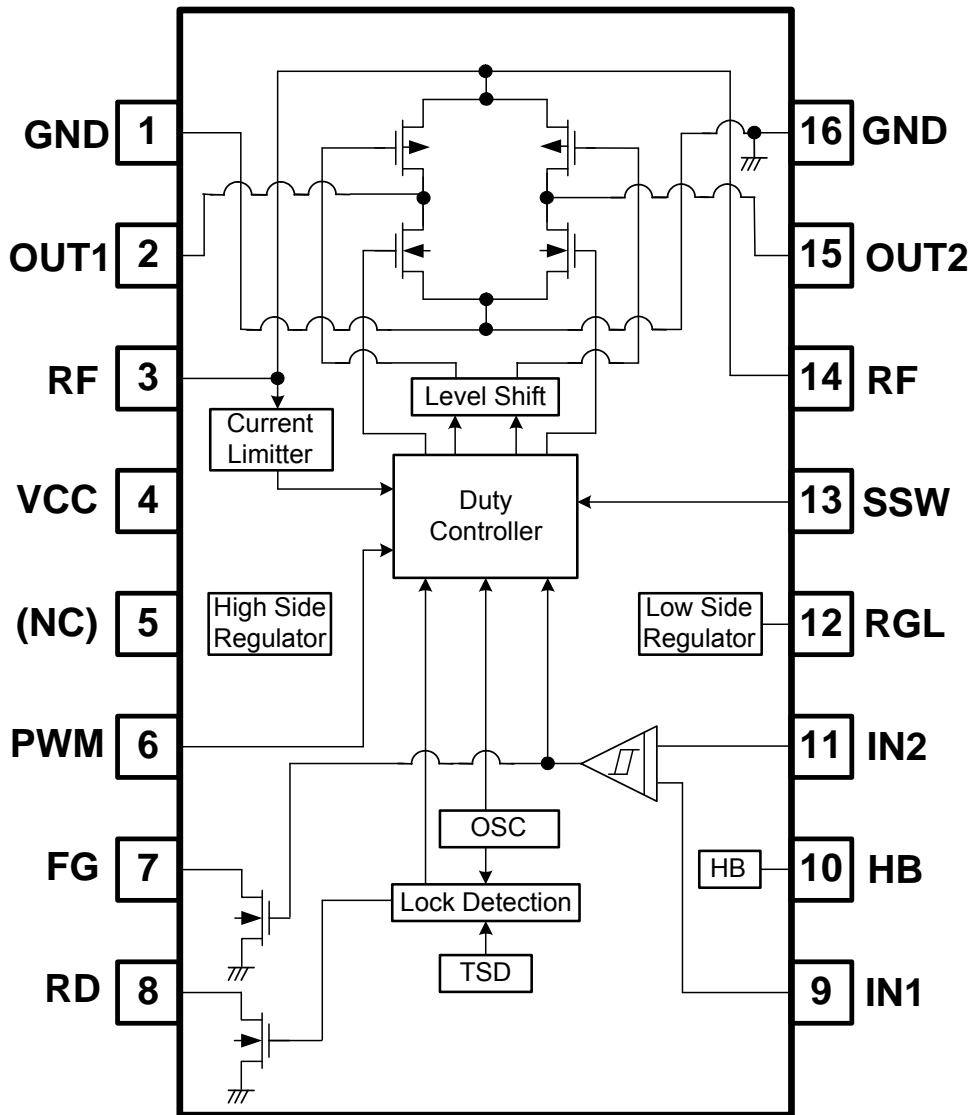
GND 1
OUT1 2
RF 3
VCC 4
(NC) 5
PWM 6
FG 7
RD 8

16 GND
15 OUT2
14 RF
13 SSW
12 RGL
11 IN2
10 HB
9 IN1

Level Shift
Current Limitter
Duty Controller
High Side Regulator
Low Side Regulator
OSC
HB
Lock Detection
TSD